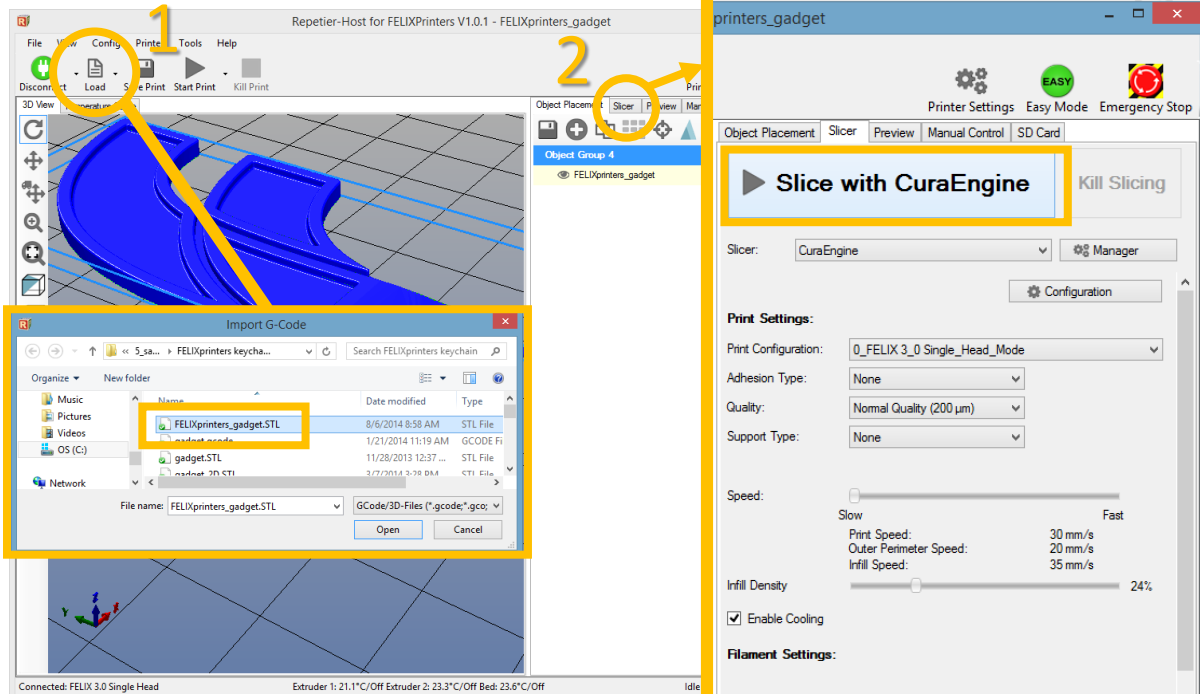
1

2

Repetier-Host for FELIXPrinters V1.0.1 - FELIXprinters_gadget

File View Config Printer Tools Help

Disconnect Load Save Print Start Print Kill Print

3D View Temperature

Object Placement Slicer Preview Ma

Object Group 4

FELIXprinters_gadget

Import G-Code

« 5_sa... › FELIXprinters keycha... Search FELIXprinters keychain

Organize ▾ New folder

Music
Pictures
Videos
OS (C:)
Network

| Name | Date modified | Type |
|---|---|---|
| FELIXprinters_gadget.STL | 8/6/2014 8:58 AM | STL File |
| gadget.gcode | 1/21/2014 11:19 AM | GCODE Fi |
| gadget.STL | 11/28/2013 12:37 ... | STL File |
| gadget_2D.STL | 3/7/2014 3:28 PM | STL File |

File name: FELIXprinters_gadget.STL GCode/3D-Files (*.gcode;*.gco;

Open Cancel

Connected: FELIX 3.0 Single Head Extruder 1: 21.1°C/Off Extruder 2: 23.3°C/Off Bed: 23.6°C/Off Idle

printers_gadget

Printer Settings Easy Mode Emergency Stop

EASY

Object Placement Slicer Preview Manual Control SD Card

Slice with CuraEngine Kill Slicing

Slicer: CuraEngine Manager

Configuration

Print Settings:

Print Configuration: 0_FELIX 3_0 Single_Head_Mode

Adhesion Type: None

Quality: Normal Quality (200 µm)

Support Type: None

Speed:

Slow Fast

Print Speed: 30 mm/s
Outer Perimeter Speed: 20 mm/s
Infill Speed: 35 mm/s

Infill Density 24%

Enable Cooling

Filament Settings: